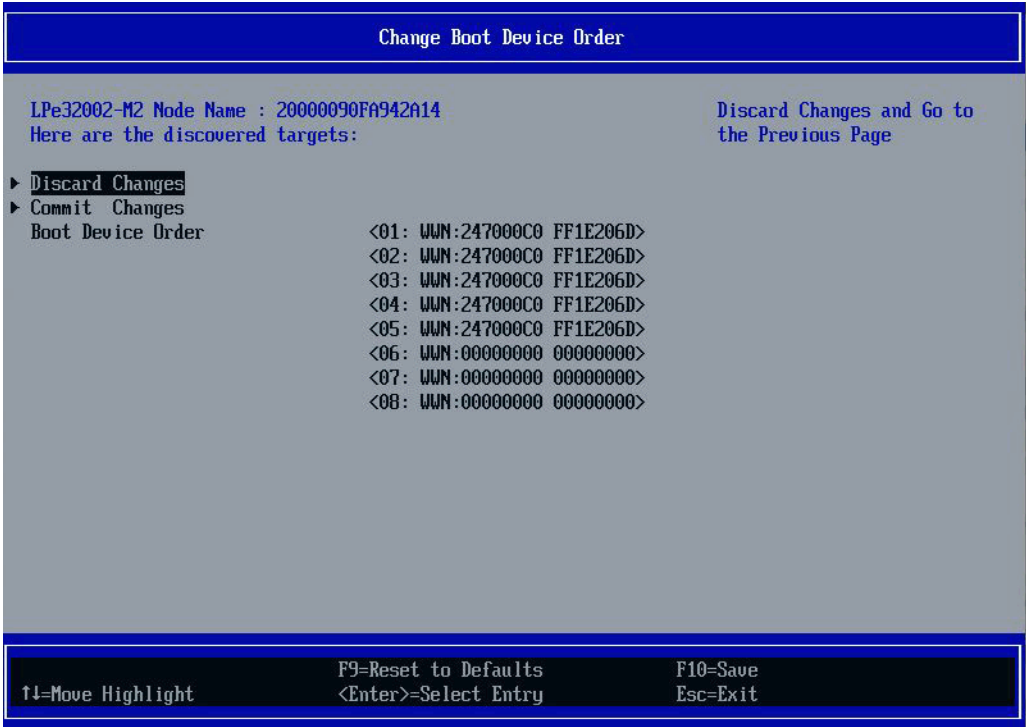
Change Boot Device Order

LPe32002-M2 Node Name : 20000090FA942A14
Here are the discovered targets:

Discard Changes and Go to the Previous Page

▶ Discard Changes
▶ Commit Changes
Boot Device Order <01: WWN:247000C0 FF1E206D>
<02: WWN:247000C0 FF1E206D>
<03: WWN:247000C0 FF1E206D>
<04: WWN:247000C0 FF1E206D>
<05: WWN:247000C0 FF1E206D>
<06: WWN:00000000 00000000>
<07: WWN:00000000 00000000>
<08: WWN:00000000 00000000>

↑↓=Move Highlight
F9=Reset to Defaults
<Enter>=Select Entry
F10=Save
Esc=Exit